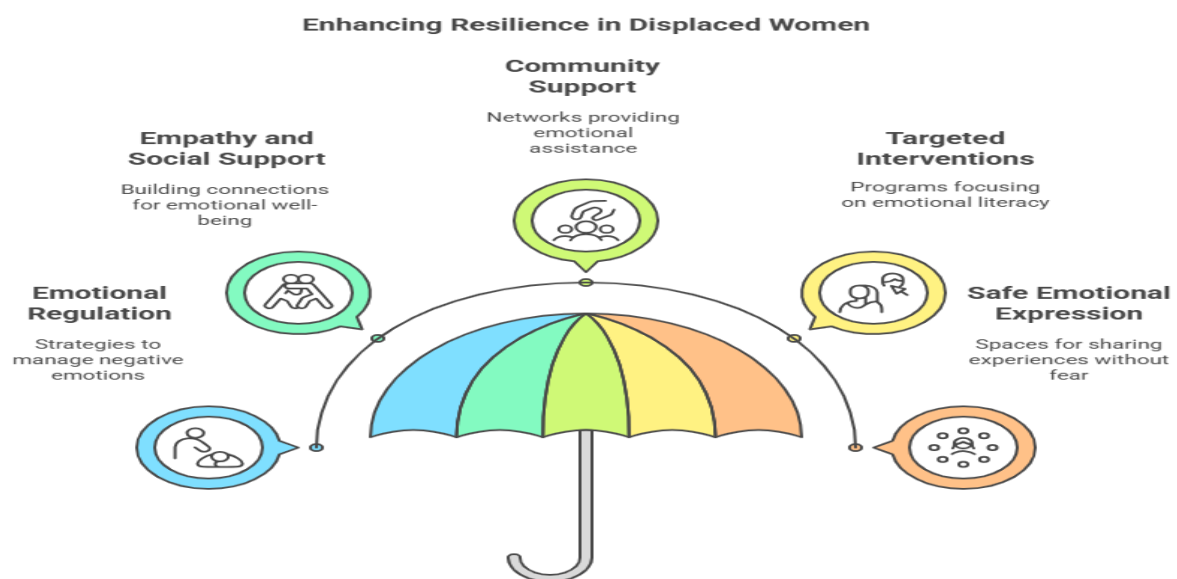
Enhancing Resilience in Displaced Women

Community Support

Networks providing emotional assistance

Empathy and Social Support

Building connections for emotional well-being

Targeted Interventions

Programs focusing on emotional literacy

Emotional Regulation

Strategies to manage negative emotions

Safe Emotional Expression

Spaces for sharing experiences without fear